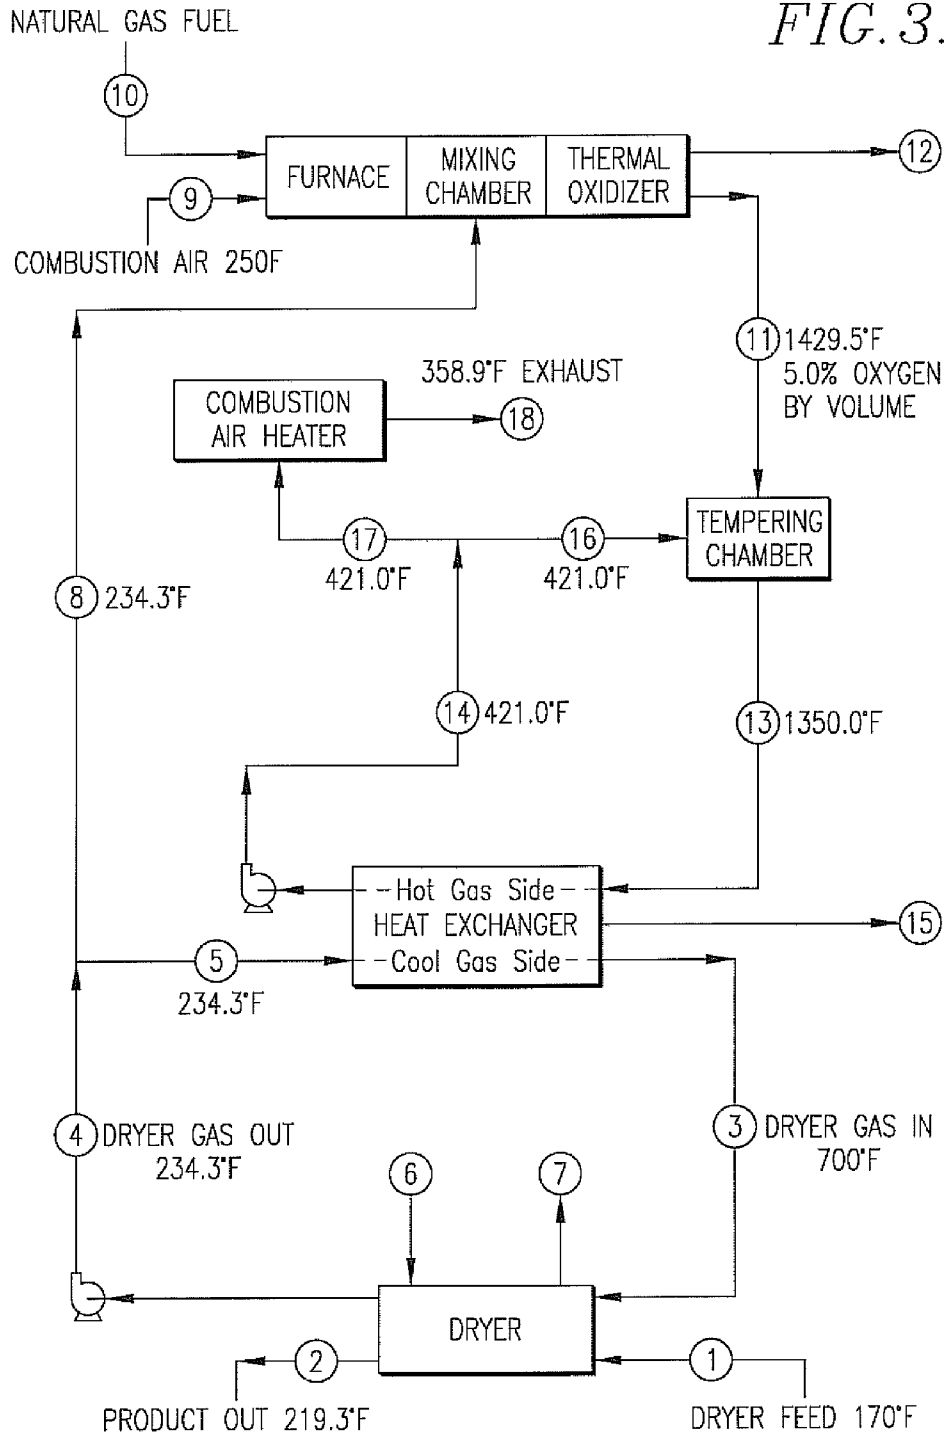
NATURAL GAS FUEL

FIG. 3.

10

FURNACE

MIXING CHAMBER

THERMAL OXIDIZER

12

9

COMBUSTION AIR 250F

11 1429.5°F 5.0% OXYGEN BY VOLUME

358.9°F EXHAUST

COMBUSTION AIR HEATER

18

17 421.0°F

16 421.0°F

TEMPERING CHAMBER

8 234.3°F

14 421.0°F

13 1350.0°F

-Hot Gas Side-
HEAT EXCHANGER
-Cool Gas Side-

15

5 234.3°F

4 DRYER GAS OUT 234.3°F

3 DRYER GAS IN 700°F

6

7

DRYER

2

1

PRODUCT OUT 219.3°F

DRYER FEED 170°F